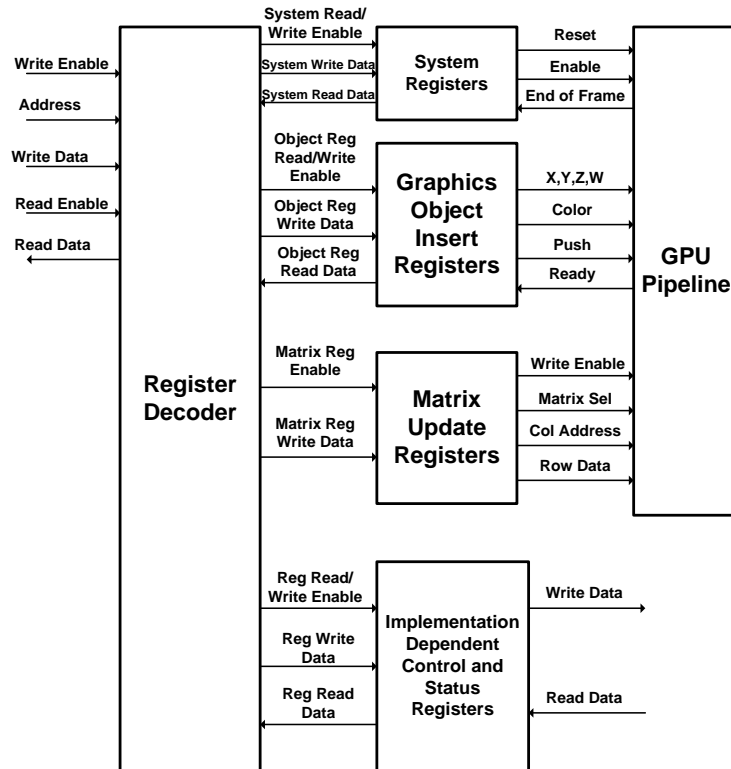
Write Enable
Address
Write Data
Read Enable
Read Data

Register Decoder

System Read/ Write Enable
System Write Data
System Read Data

System Registers

Reset
Enable
End of Frame

Object Reg Read/Write Enable
Object Reg Write Data
Object Reg Read Data

Graphics Object Insert Registers

X,Y,Z,W
Color
Push
Ready

GPU Pipeline

Matrix Reg Enable
Matrix Reg Write Data

Matrix Update Registers

Write Enable
Matrix Sel
Col Address
Row Data

Reg Read/ Write Enable
Reg Write Data
Reg Read Data

Implementation Dependent Control and Status Registers

Write Data
Read Data